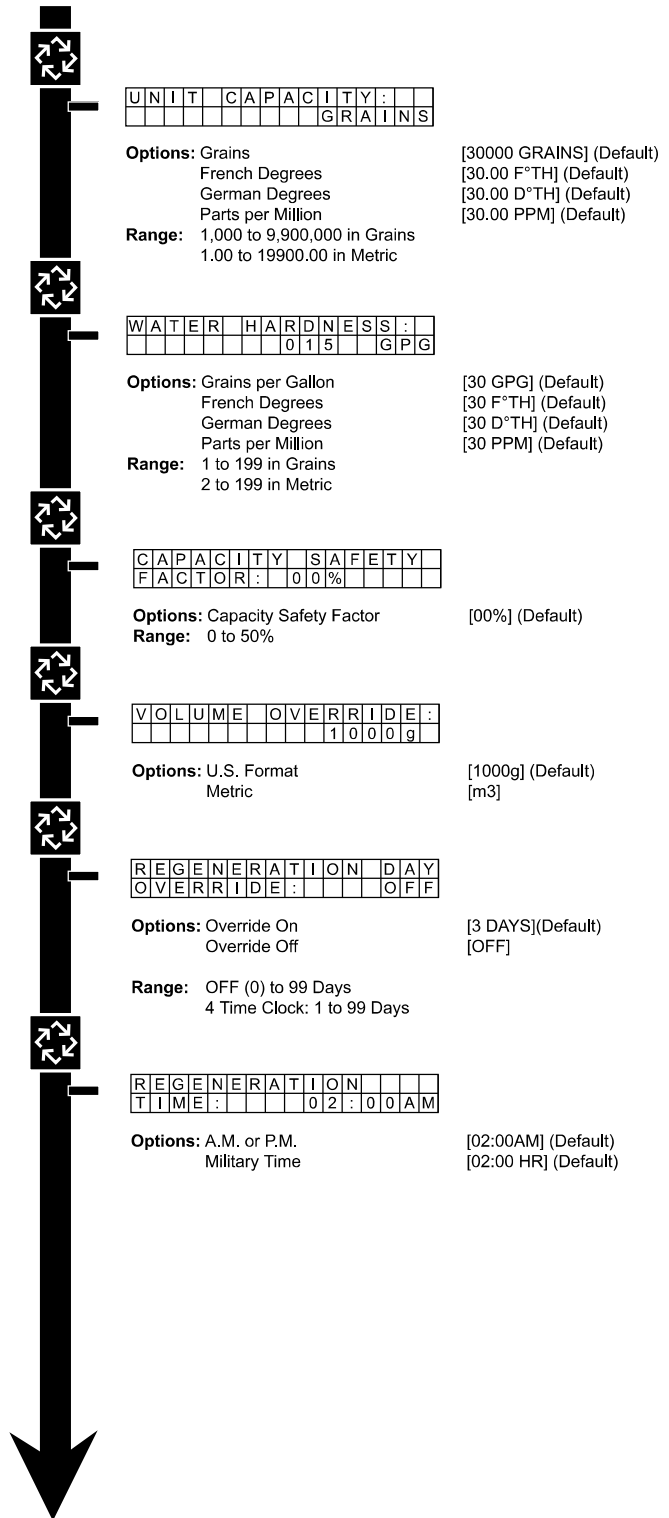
UNIT CAPACITY:
GRAINS

Options: Grains [30000 GRAINS] (Default)
French Degrees [30.00 F°TH] (Default)
German Degrees [30.00 D°TH] (Default)
Parts per Million [30.00 PPM] (Default)
Range: 1,000 to 9,900,000 in Grains
1.00 to 19900.00 in Metric

WATER HARDNESS:
015 GPG

Options: Grains per Gallon [30 GPG] (Default)
French Degrees [30 F°TH] (Default)
German Degrees [30 D°TH] (Default)
Parts per Million [30 PPM] (Default)
Range: 1 to 199 in Grains
2 to 199 in Metric

CAPACITY SAFETY
FACTOR: 00%

Options: Capacity Safety Factor [00%] (Default)
Range: 0 to 50%

VOLUME OVERRIDE:
1000g

Options: U.S. Format [1000g] (Default)
Metric [m3]

REGENERATION DAY
OVERRIDE: OFF

Options: Override On [3 DAYS](Default)
Override Off [OFF]

Range: OFF (0) to 99 Days
4 Time Clock: 1 to 99 Days

REGENERATION
TIME: 02:00AM

Options: A.M. or P.M. [02:00AM] (Default)
Military Time [02:00 HR] (Default)